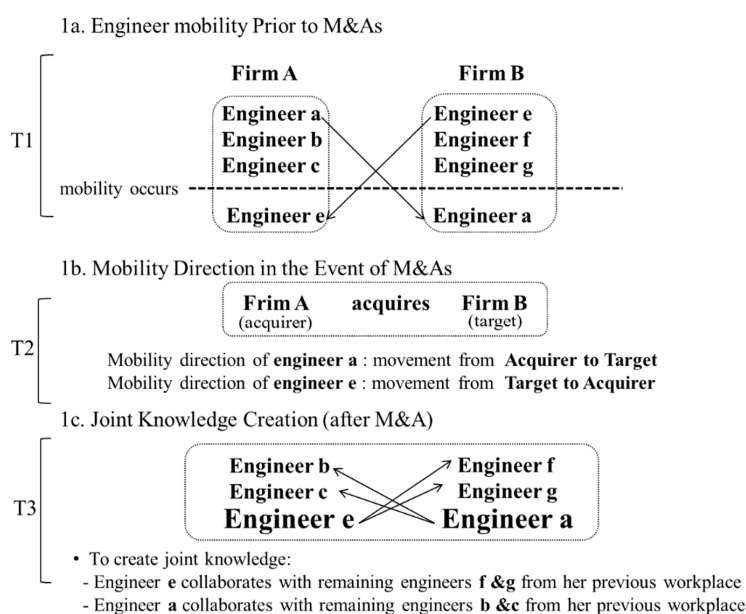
1a. Engineer mobility Prior to M&As

T1

Firm A

Engineer a
Engineer b
Engineer c

mobility occurs

Engineer e

Firm B

Engineer e
Engineer f
Engineer g

Engineer a

1b. Mobility Direction in the Event of M&As

T2

Frim A (acquirer) acquires Firm B (target)

Mobility direction of engineer a : movement from Acquirer to Target
Mobility direction of engineer e : movement from Target to Acquirer

1c. Joint Knowledge Creation (after M&A)

T3

Engineer b
Engineer c
Engineer e

Engineer f
Engineer g
Engineer a

• To create joint knowledge:
- Engineer e collaborates with remaining engineers f &g from her previous workplace
- Engineer a collaborates with remaining engineers b &c from her previous workplace